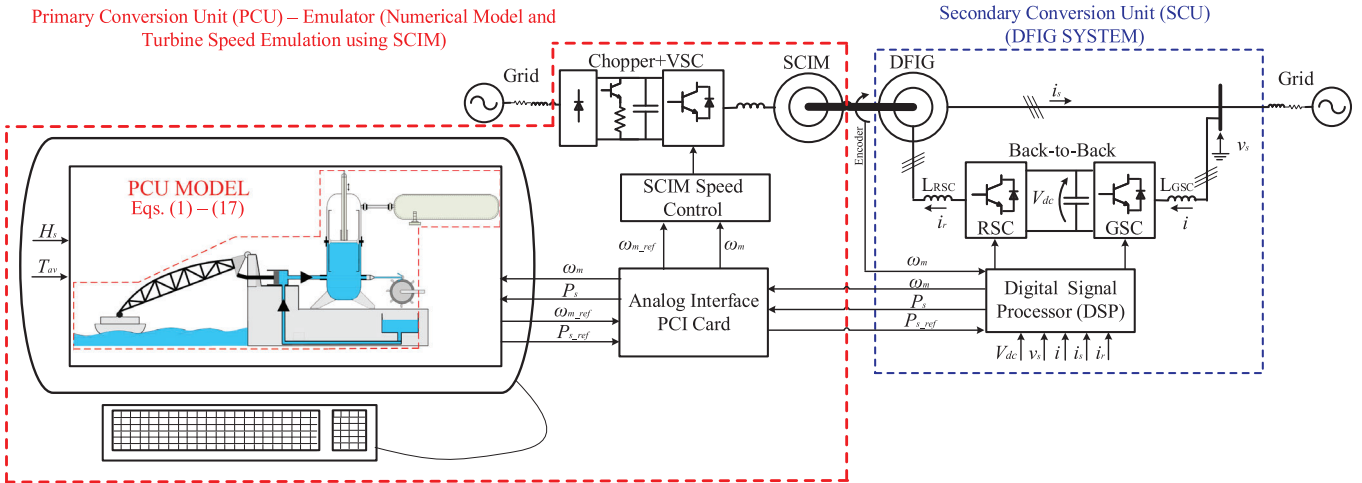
Primary Conversion Unit (PCU) – Emulator (Numerical Model and Turbine Speed Emulation using SCIM)

Secondary Conversion Unit (SCU) (DFIG SYSTEM)

Grid

Chopper+VSC

SCIM

DFIG

$i_s$

Grid

Encoder

Back-to-Back

$v_s$

PCU MODEL
Eqs. (1) – (17)

SCIM Speed Control

$L_{RSC}$

$V_{dc}$

$L_{GSC}$

$i_r$

$i$

RSC

GSC

$H_s$

$T_{av}$

$\omega_{m\_ref}$

$\omega_m$

$\omega_m$

$\omega_m$

$\omega_m$

$P_s$

Analog Interface PCI Card

$P_s$

Digital Signal Processor (DSP)

$\omega_{m\_ref}$

$P_{s\_ref}$

$P_{s\_ref}$

$V_{dc}$ $v_s$ $i$ $i_s$ $i_r$